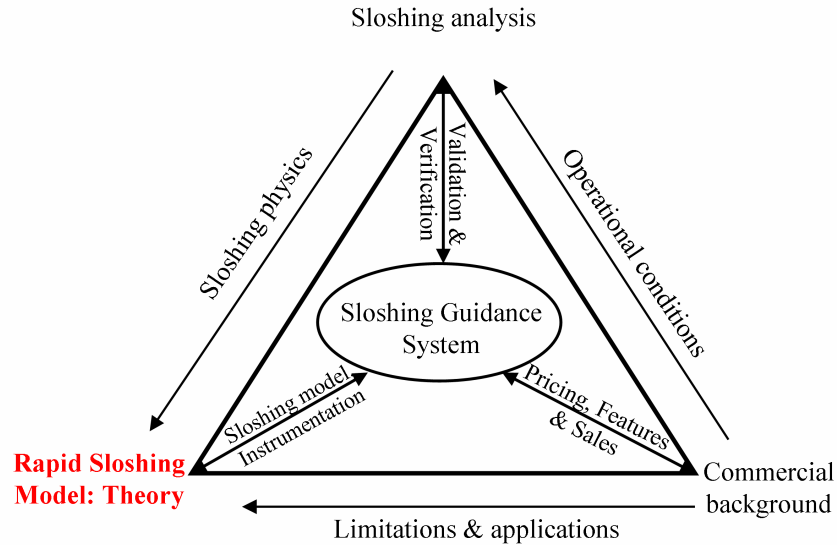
Sloshing analysis

Sloshing physics

Validation & Verification

Operational conditions

Sloshing Guidance System

Sloshing model Instrumentation

Pricing, Features & Sales

Rapid Sloshing Model: Theory

Commercial background

Limitations & applications